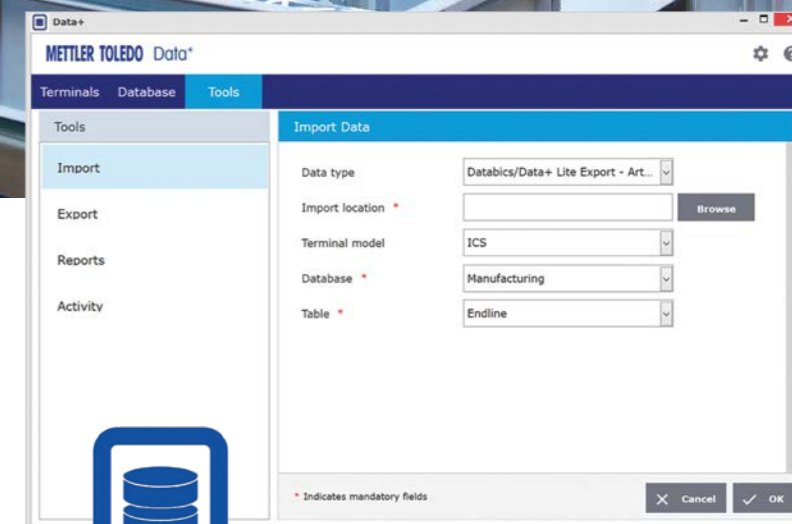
Data+

METTLER TOLEDO Data+

Terminals Database Tools

Tools

Import

Export

Reports

Activity

Import Data

Data type Databics/Data+ Lite Export - Art...

Import location * Browse

Terminal model ICS

Database * Manufacturing

Table * Endline

* Indicates mandatory fields

Cancel

OK